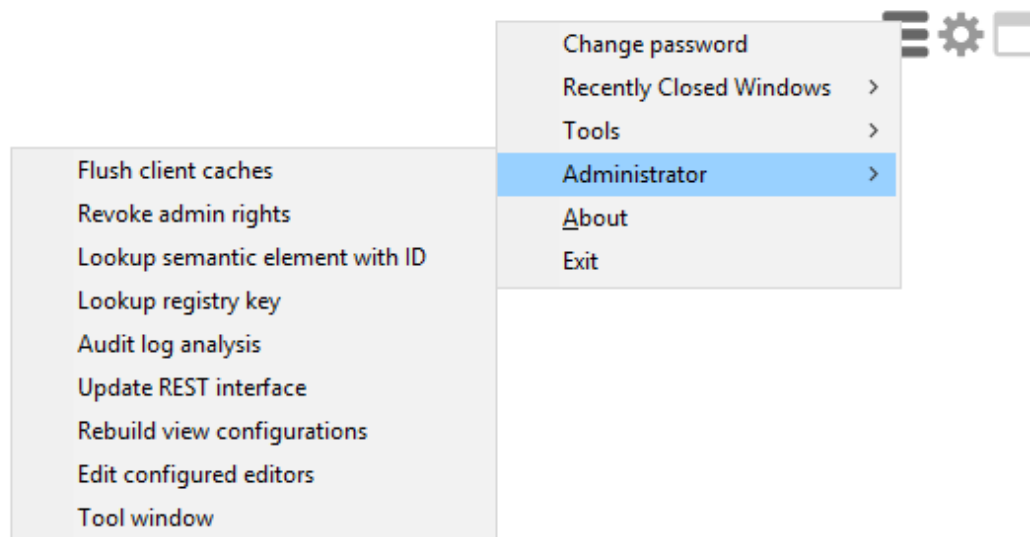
Change password
Recently Closed Windows >
Tools >
Administrator >
About
Exit

Flush client caches
Revoke admin rights
Lookup semantic element with ID
Lookup registry key
Audit log analysis
Update REST interface
Rebuild view configurations
Edit configured editors
Tool window